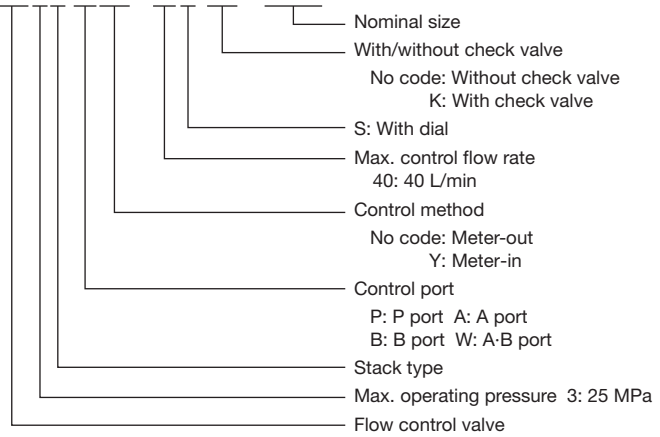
Nominal size

With/without check valve

No code: Without check valve
K: With check valve

S: With dial

Max. control flow rate
40: 40 L/min

Control method

No code: Meter-out
Y: Meter-in

Control port

P: P port A: A port
B: B port W: A·B port

Stack type

Max. operating pressure 3: 25 MPa

Flow control valve